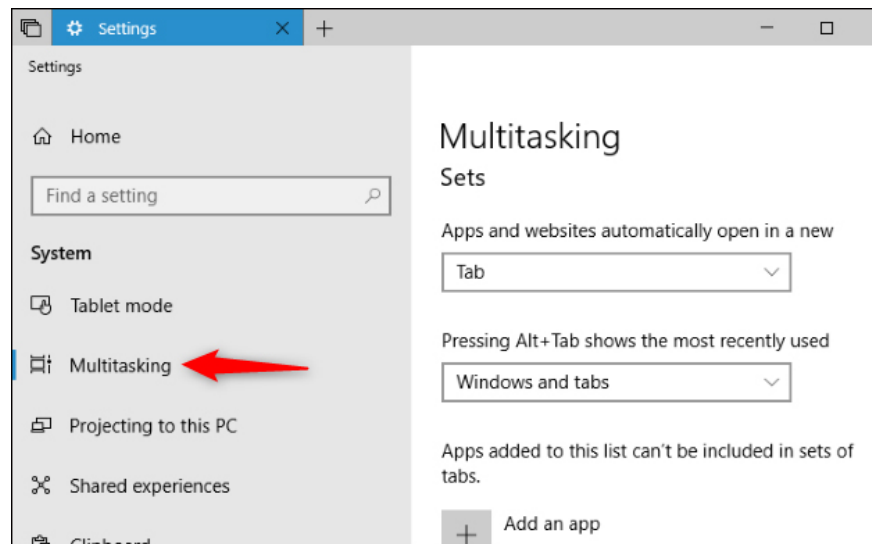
Settings

Settings

Home

Find a setting

System

Tablet mode

Multitasking

Projecting to this PC

Shared experiences

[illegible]

Multitasking

Sets

Apps and websites automatically open in a new

Tab

Pressing Alt+Tab shows the most recently used

Windows and tabs

Apps added to this list can't be included in sets of tabs.

Add an app